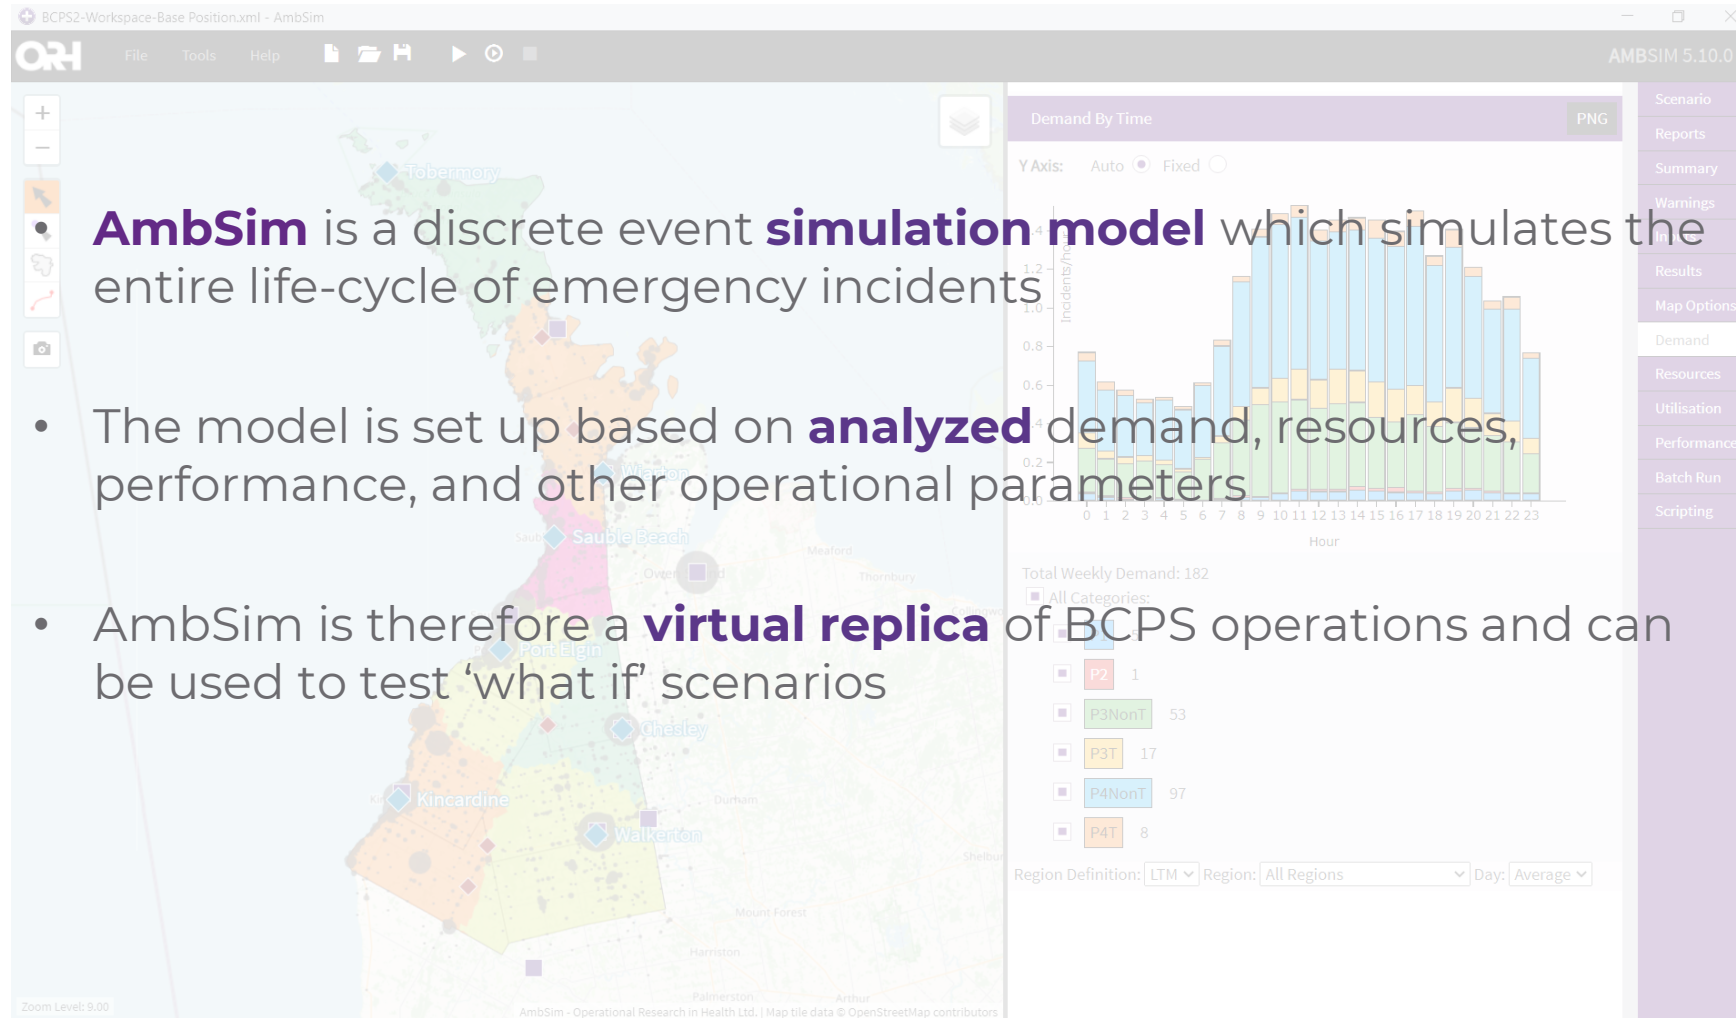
BCPS2-Workspace-Base Position.xml - AmbSim

ORH File Tools Help

AMBSIM 5.10.0

Scenario
Reports
Summary
Warnings
Results
Map Options
Demand
Resources
Utilisation
Performance
Batch Run
Scripting

Demand By Time PNG

Y Axis: Auto Fixed

AmbSim is a discrete event simulation model which simulates the entire life-cycle of emergency incidents

• The model is set up based on analyzed demand, resources, performance, and other operational parameters

• AmbSim is therefore a virtual replica of BCPS operations and can be used to test 'what if' scenarios

Tobermory
Wiarton
Sauble Beach
Meaford
Owen Sound
Thornbury
Port Elgin
Chesley
Kincardine
Durham
Walkerton
Shelburne
Mount Forest
Harriston
Palmerston
Arthur

Incidents/h
1.2
1.0
0.8
0.6
0.4
0.2
0.0
0 1 2 3 4 5 6 7 8 9 10 11 12 13 14 15 16 17 18 19 20 21 22 23
Hour

Total Weekly Demand: 182
All Categories:
P2 1
P3NonT 53
P3T 17
P4NonT 97
P4T 8

Region Definition: LTM Region: All Regions Day: Average

Zoom Level: 9.00
AmbSim - Operational Research in Health Ltd. | Map tile data © OpenStreetMap contributors